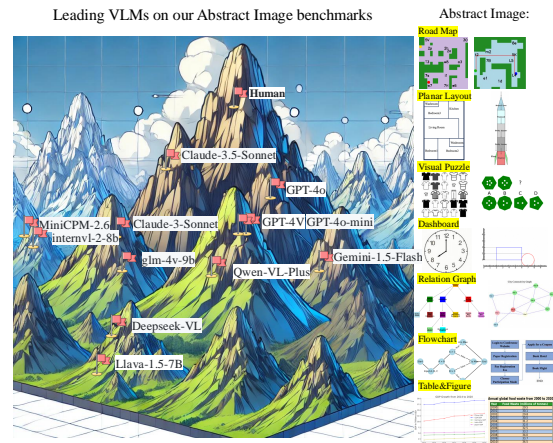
Leading VLMs on our Abstract Image benchmarks

Abstract Image:

Human

Claude-3.5-Sonnet

GPT-4o

MiniCPM-2.6

Claude-3-Sonnet

GPT-4V

GPT-4o-mini

internvl-2-8b

glm-4v-9b

Gemini-1.5-Flash

Qwen-VL-Plus

Deepseek-VL

Llava-1.5-7B

Road Map

Planar Layout

Visual Puzzle

Dashboard

Relation Graph

Flowchart

Table&Figure